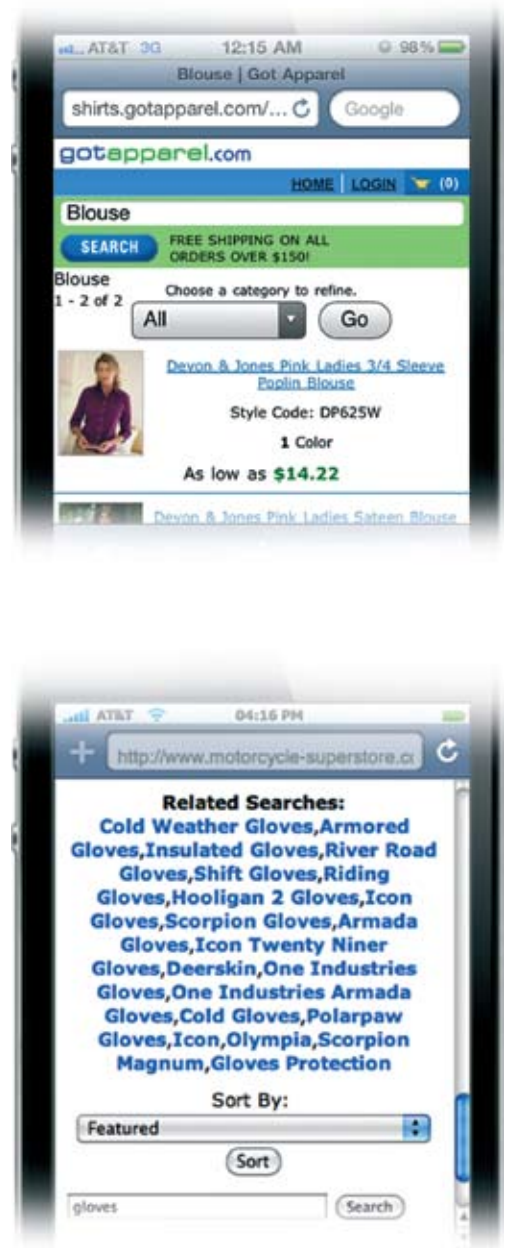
AT&T 3G 12:15 AM 98%

Blouse | Got Apparel

shirts.gotapparel.com/...

Google

gotapparel.com

HOME | LOGIN (0)

Blouse

SEARCH

FREE SHIPPING ON ALL ORDERS OVER $150!

Blouse
1 - 2 of 2

Choose a category to refine.

All

Go

Devon & Jones Pink Ladies 3/4 Sleeve Poplin Blouse

Style Code: DP625W

1 Color

As low as $14.22

Devon & Jones Pink Ladies Sateen Blouse

AT&T 04:16 PM

http://www.motorcycle-superstore.c

Related Searches:
Cold Weather Gloves,Armored Gloves,Insulated Gloves,River Road Gloves,Shift Gloves,Riding Gloves,Hooligan 2 Gloves,Icon Gloves,Scorpion Gloves,Armada Gloves,Icon Twenty Niner Gloves,Deerskin,One Industries Gloves,One Industries Armada Gloves,Cold Gloves,Polarpaw Gloves,Icon,Olympia,Scorpion Magnum,Gloves Protection

Sort By:

Featured

Sort

gloves

Search